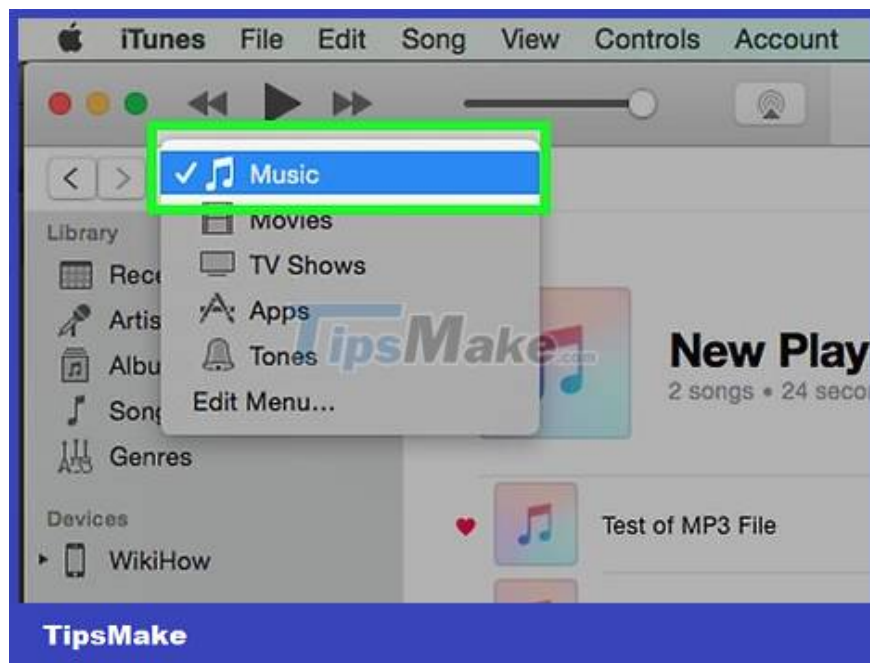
iTunes File Edit Song View Controls Account

✓ Music
Movies
TV Shows
Apps
Tones
Edit Menu...

Library
Rece
Artis
Albu
Son
Genres

Devices
WikiHow

TipsMake.com

New Play
2 songs • 24 seco

Test of MP3 File

TipsMake